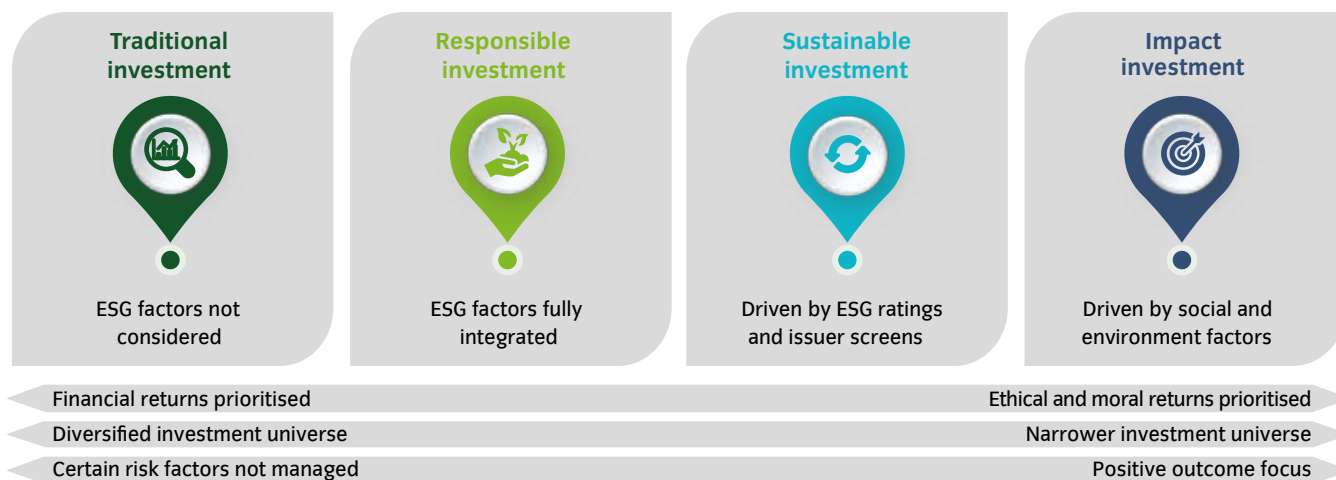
Traditional investment

ESG factors not considered

Responsible investment

ESG factors fully integrated

Sustainable investment

Driven by ESG ratings and issuer screens

Impact investment

Driven by social and environment factors

Financial returns prioritised

Ethical and moral returns prioritised

Diversified investment universe

Narrower investment universe

Certain risk factors not managed

Positive outcome focus